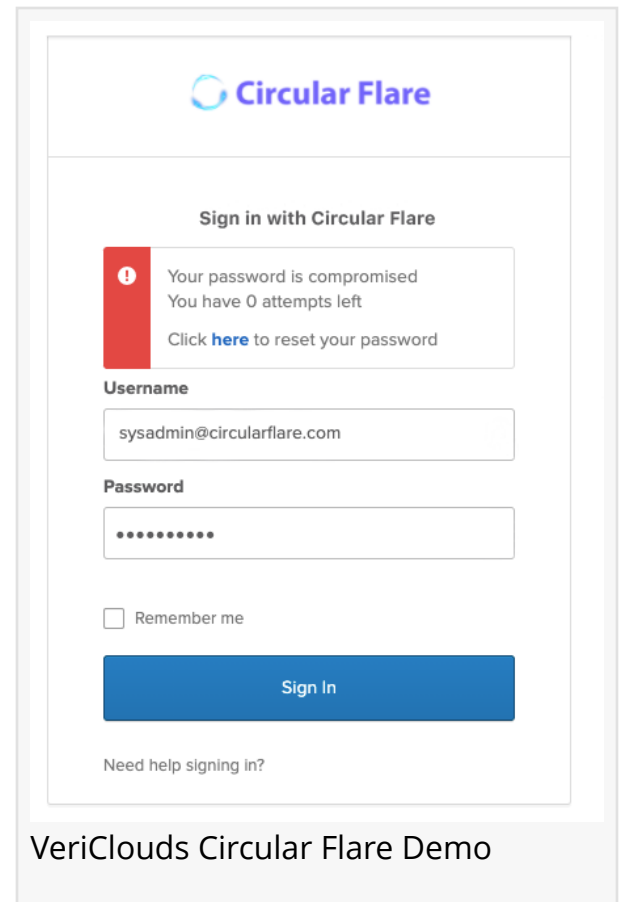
Circular Flare

Sign in with Circular Flare

Your password is compromised
You have 0 attempts left

Click here to reset your password

Username

sysadmin@circularflare.com

Password

••••••••••

Remember me

Sign In

Need help signing in?

VeriClouds Circular Flare Demo